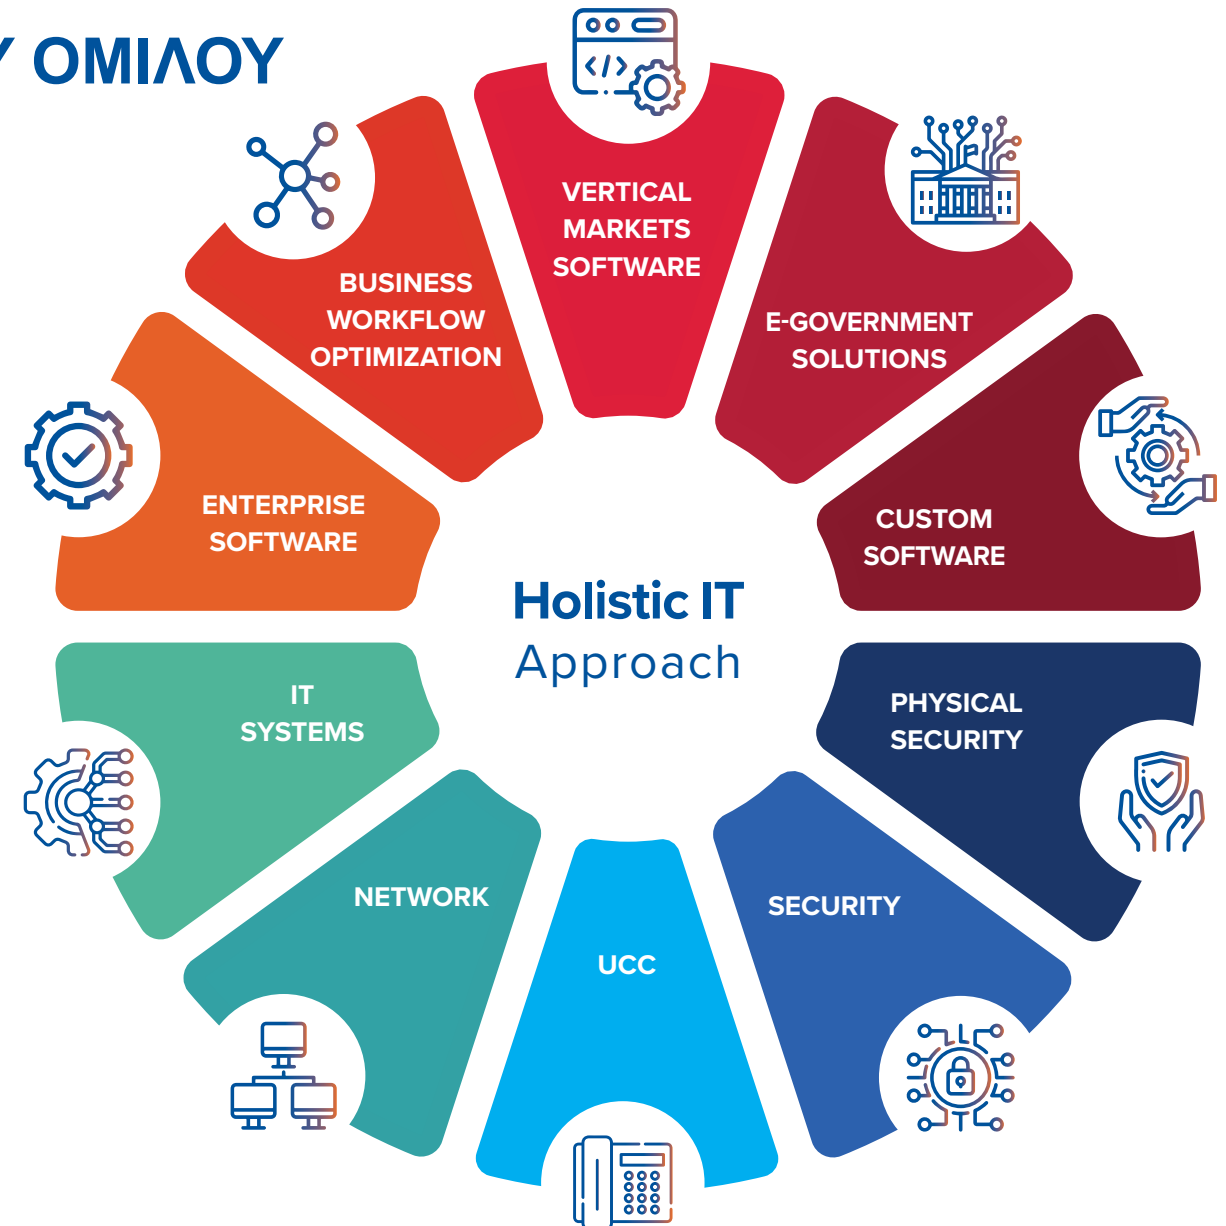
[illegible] OMIΛOY

VERTICAL MARKETS SOFTWARE

E-GOVERNMENT SOLUTIONS

CUSTOM SOFTWARE

PHYSICAL SECURITY

SECURITY

UCC

NETWORK

IT SYSTEMS

ENTERPRISE SOFTWARE

BUSINESS WORKFLOW OPTIMIZATION

Holistic IT Approach